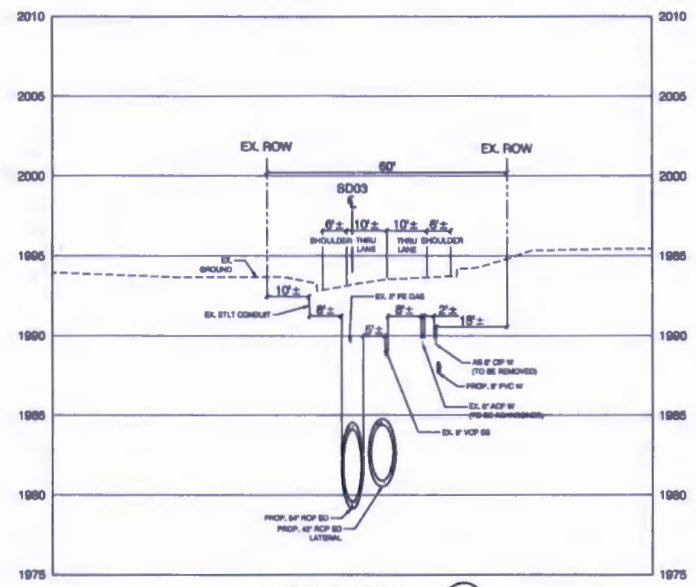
2010
2010
2005
2005
EX. ROW
EX. ROW
60'
2000
2000
SD03
℄
6'±
10'±
10'±
6'±
SHOULDER
THRU LANE
THRU LANE
SHOULDER
1995
1995
EX. GROUND
10'±
EX. 2" PE GAS
EX. STLT CONDUIT
6'±
6'±
2'±
15'±
1990
1990
5'±
AS 6" CIP W (TO BE REMOVED)
PROP. 8" PVC W
EX. 6" ACP W (TO BE ABANDONED)
1985
1985
EX. 6" VCP SS
1980
1980
PROP. 54" RCP SD
PROP. 42" RCP SD LATERAL
1975
1975